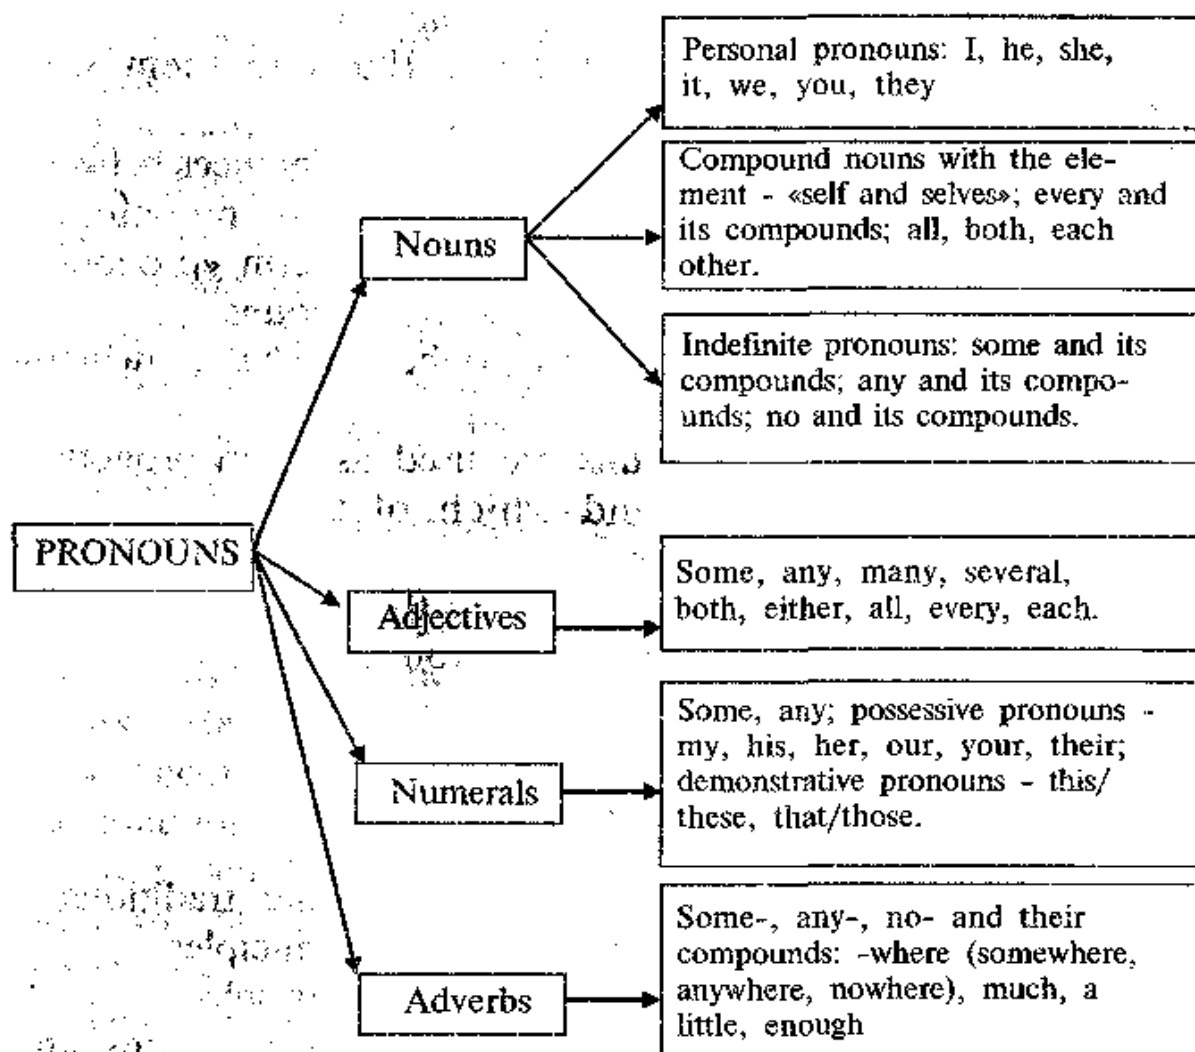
PRONOUNS

Nouns

Personal pronouns: I, he, she, it, we, you, they

Compound nouns with the element - «self and selves»; every and its compounds; all, both, each other.

Indefinite pronouns: some and its compounds; any and its compounds; no and its compounds.

Adjectives

Some, any, many, several, both, either, all, every, each.

Numerals

Some, any; possessive pronouns - my, his, her, our, your, their; demonstrative pronouns - this/ these, that/those.

Adverbs

Some-, any-, no- and their compounds: -where (somewhere, anywhere, nowhere), much, a little, enough